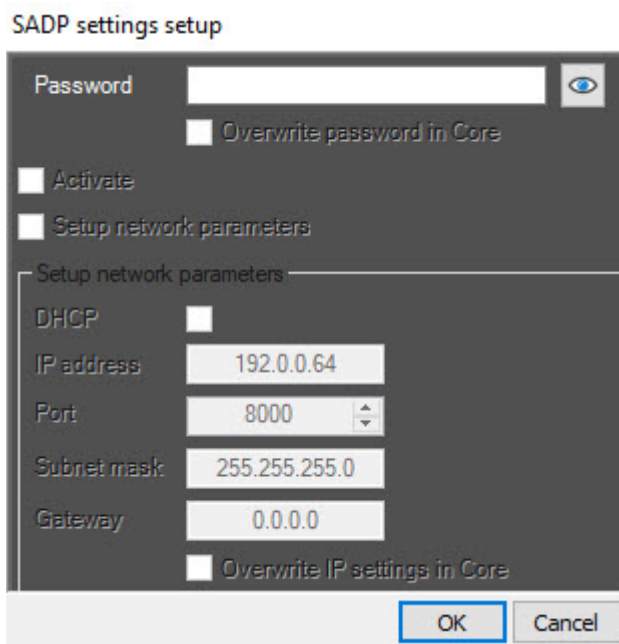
SADP settings setup

Password

Overwrite password in Core

Activate

Setup network parameters

Setup network parameters

DHCP

IP address 192.0.0.64

Port 8000

Subnet mask 255.255.255.0

Gateway 0.0.0.0

Overwrite IP settings in Core

OK Cancel